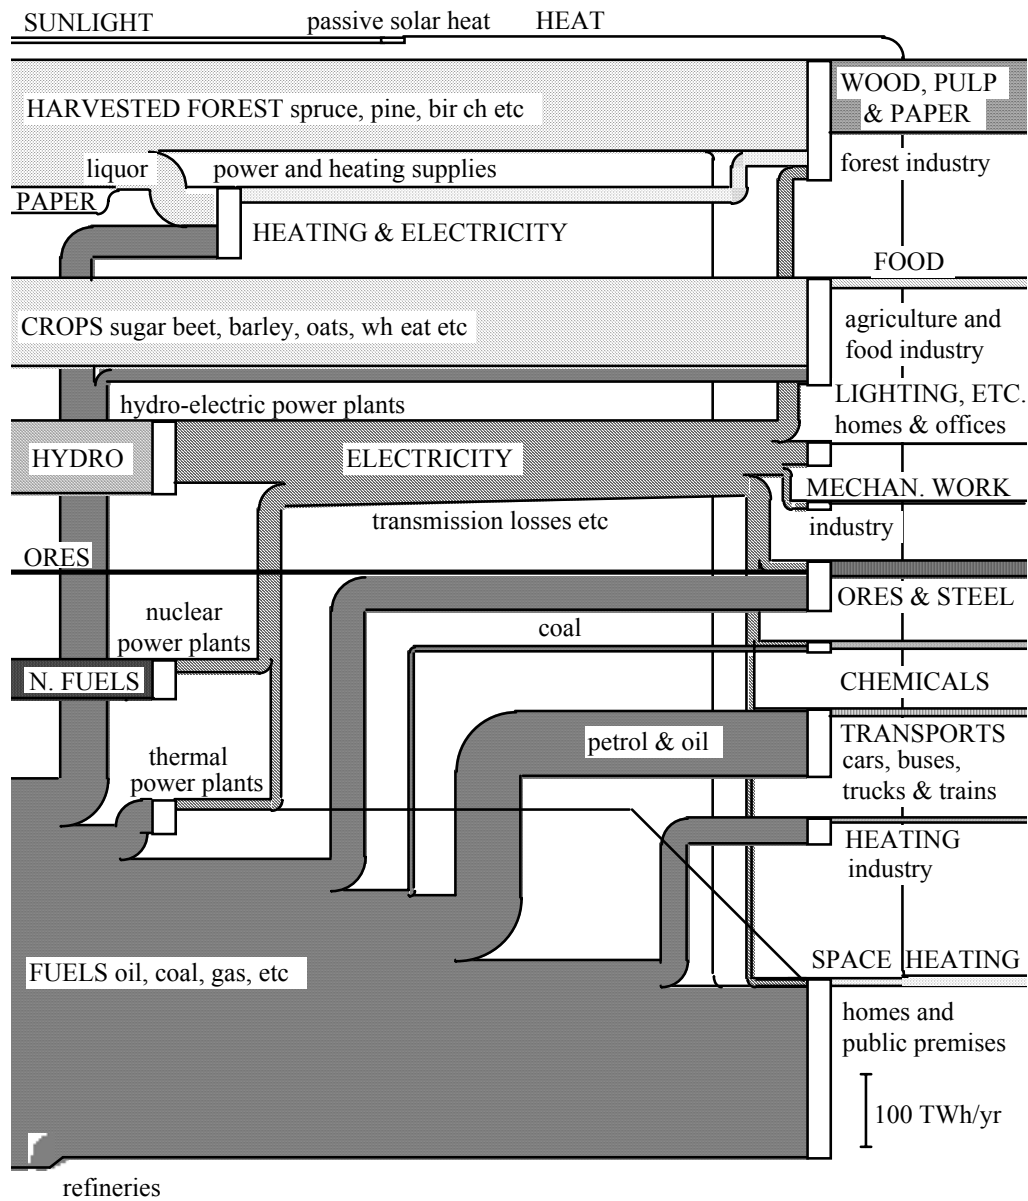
SUNLIGHT passive solar heat HEAT

HARVESTED FOREST spruce, pine, bir ch etc

WOOD, PULP & PAPER

liquor power and heating supplies

forest industry

PAPER

HEATING & ELECTRICITY

FOOD

CROPS sugar beet, barley, oats, wh eat etc

agriculture and food industry

LIGHTING, ETC. homes & offices

hydro-electric power plants

HYDRO

ELECTRICITY

MECHAN. WORK

industry

transmission losses etc

ORES

ORES & STEEL

nuclear power plants

coal

N. FUELS

CHEMICALS

TRANSPORTS cars, buses, trucks & trains

thermal power plants

petrol & oil

HEATING industry

SPACE HEATING

FUELS oil, coal, gas, etc

homes and public premises

100 TWh/yr

refineries